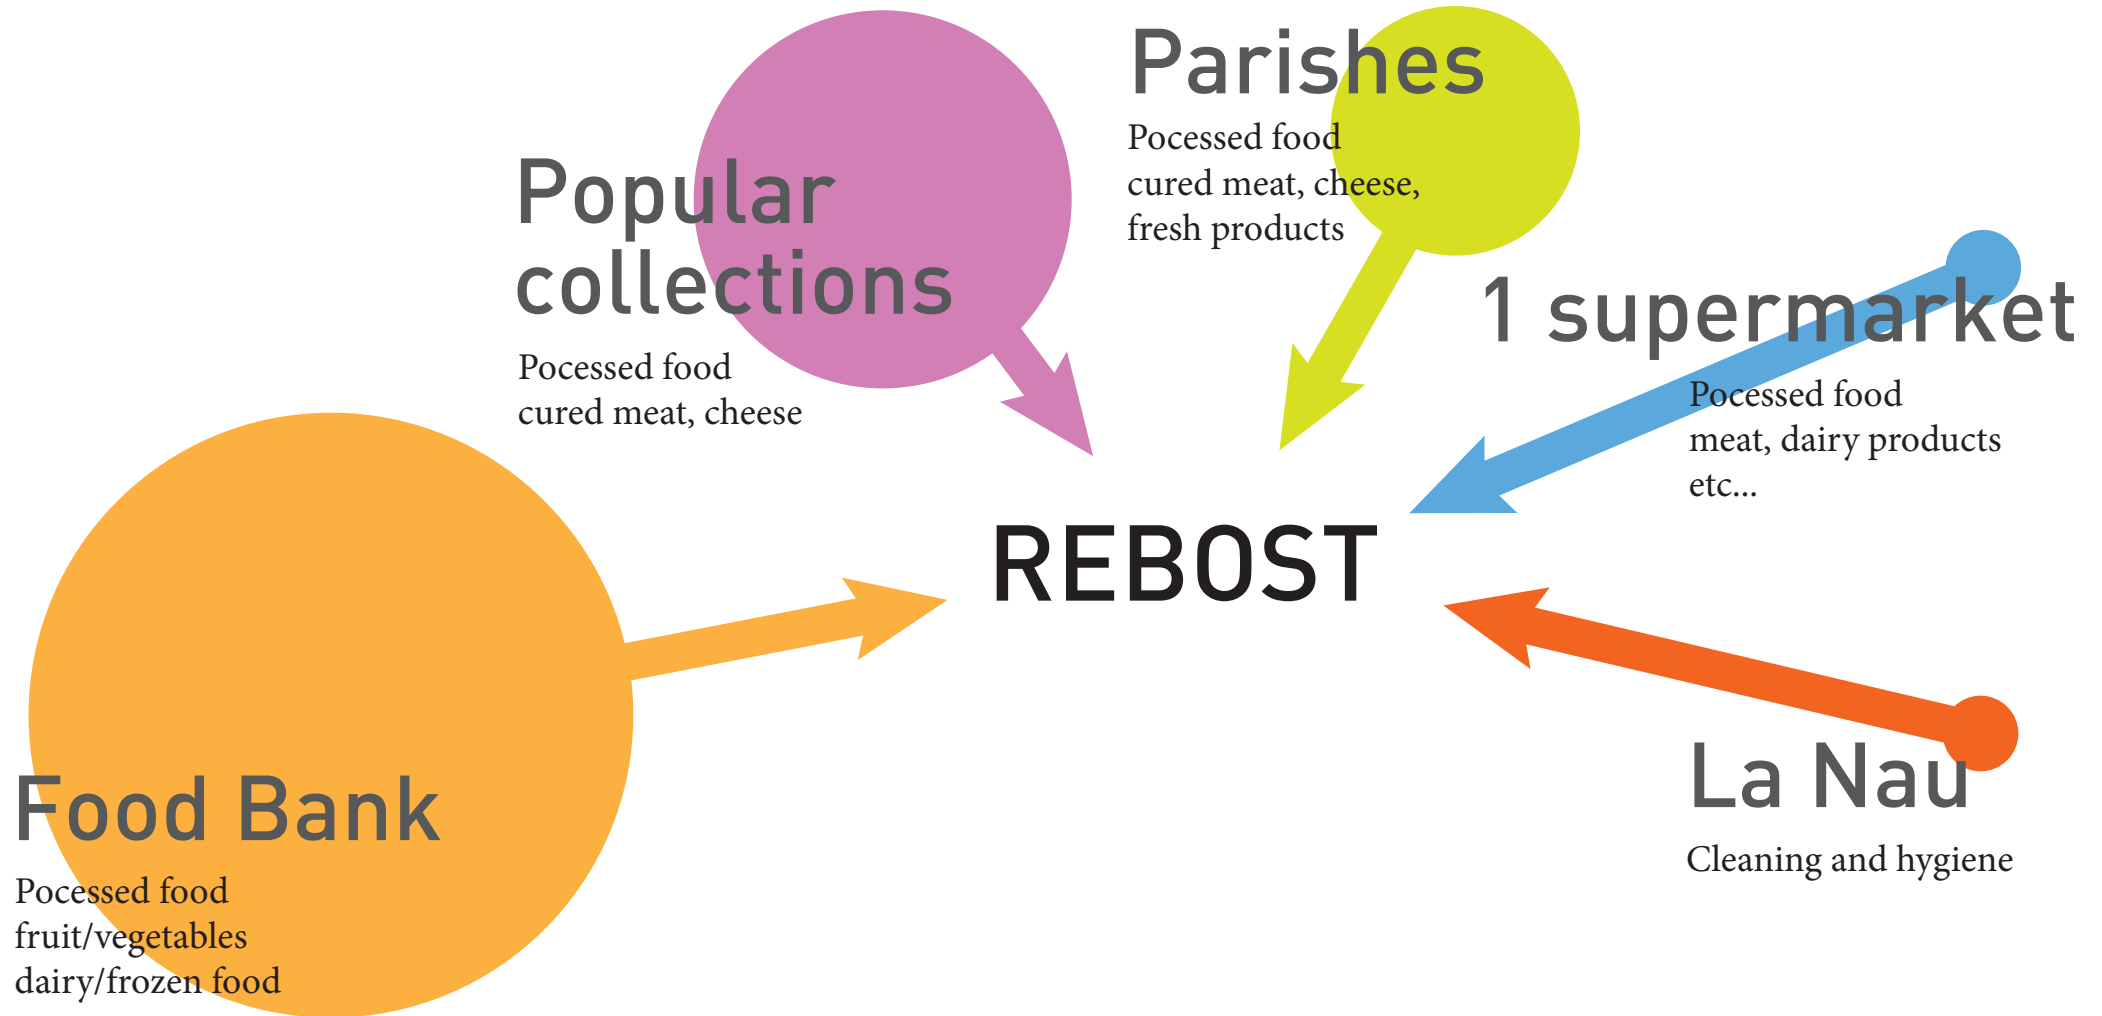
Parishes
Pocessed food
cured meat, cheese,
fresh products

Popular collections
Pocessed food
cured meat, cheese

1 supermarket
Pocessed food
meat, dairy products
etc...

REBOST

Food Bank
Pocessed food
fruit/vegetables
dairy/frozen food

La Nau
Cleaning and hygiene